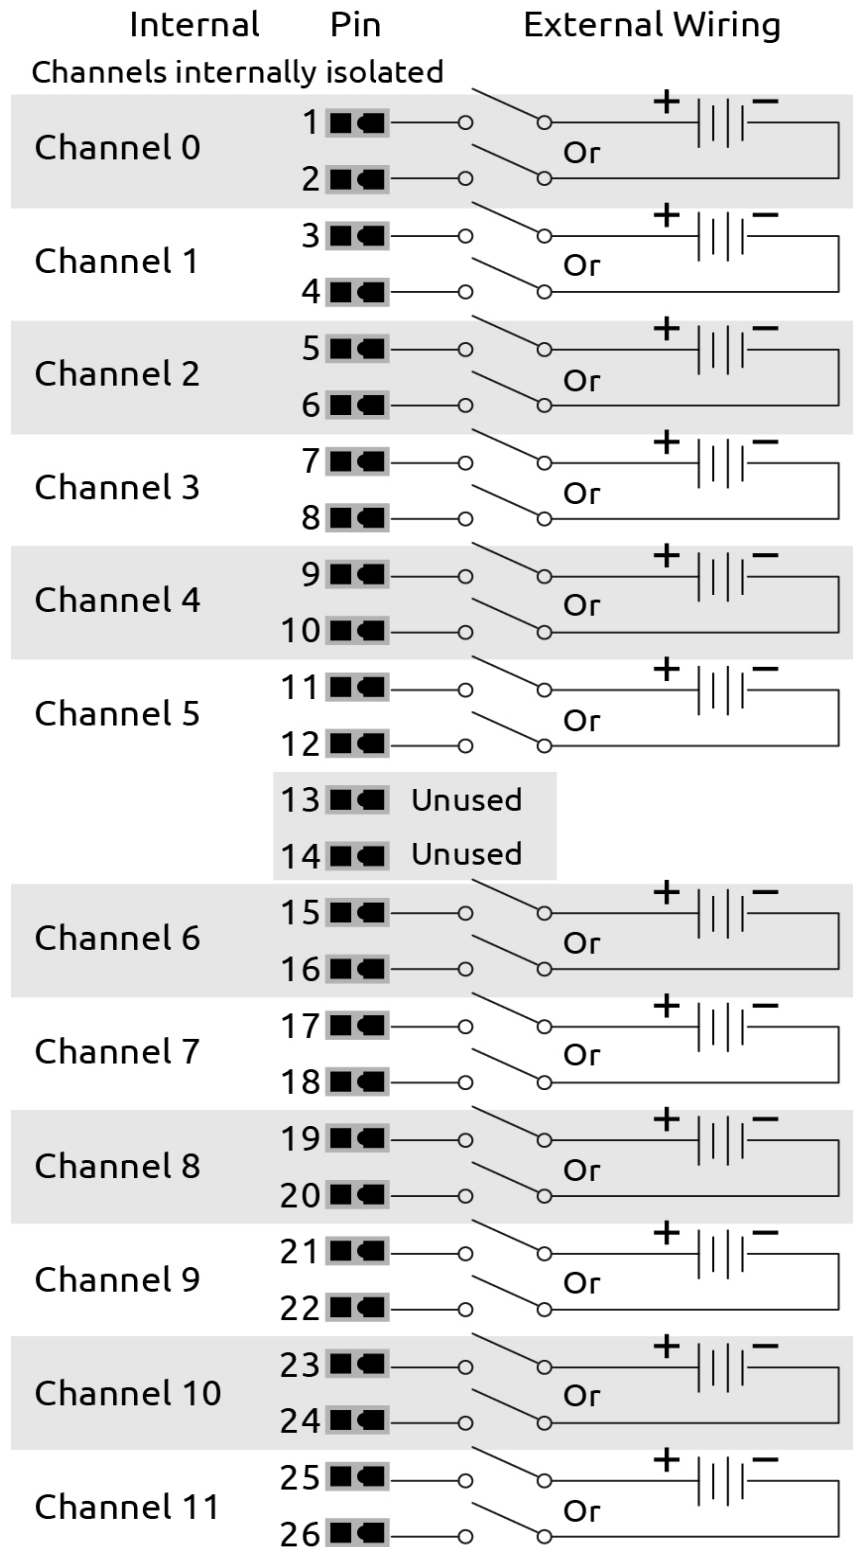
Internal Pin External Wiring

Channels internally isolated

Channel 0 1 2 + − Or

Channel 1 3 4 + − Or

Channel 2 5 6 + − Or

Channel 3 7 8 + − Or

Channel 4 9 10 + − Or

Channel 5 11 12 + − Or

13 Unused

14 Unused

Channel 6 15 16 + − Or

Channel 7 17 18 + − Or

Channel 8 19 20 + − Or

Channel 9 21 22 + − Or

Channel 10 23 24 + − Or

Channel 11 25 26 + − Or